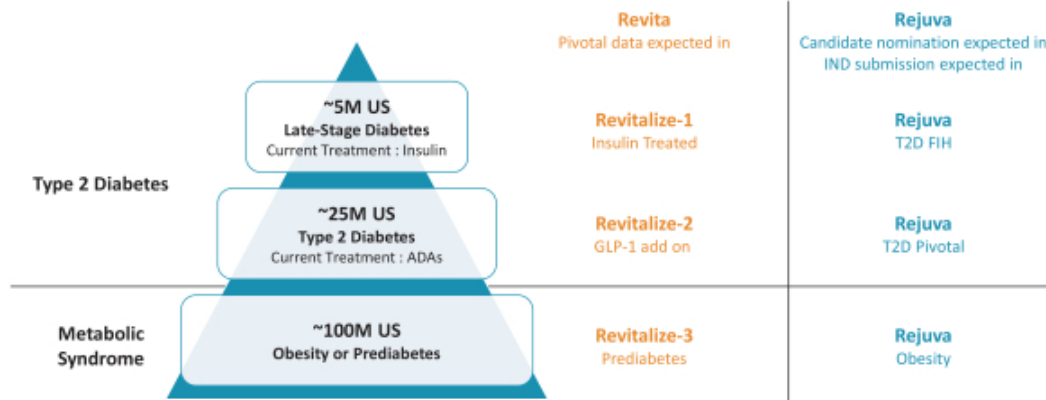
Revita
Pivotal data expected in

Rejuva
Candidate nomination expected in
IND submission expected in

~5M US
Late-Stage Diabetes
Current Treatment : Insulin

Revitalize-1
Insulin Treated

Rejuva
T2D FIH

Type 2 Diabetes

~25M US
Type 2 Diabetes
Current Treatment : ADAs

Revitalize-2
GLP-1 add on

Rejuva
T2D Pivotal

Metabolic Syndrome

~100M US
Obesity or Prediabetes

Revitalize-3
Prediabetes

Rejuva
Obesity